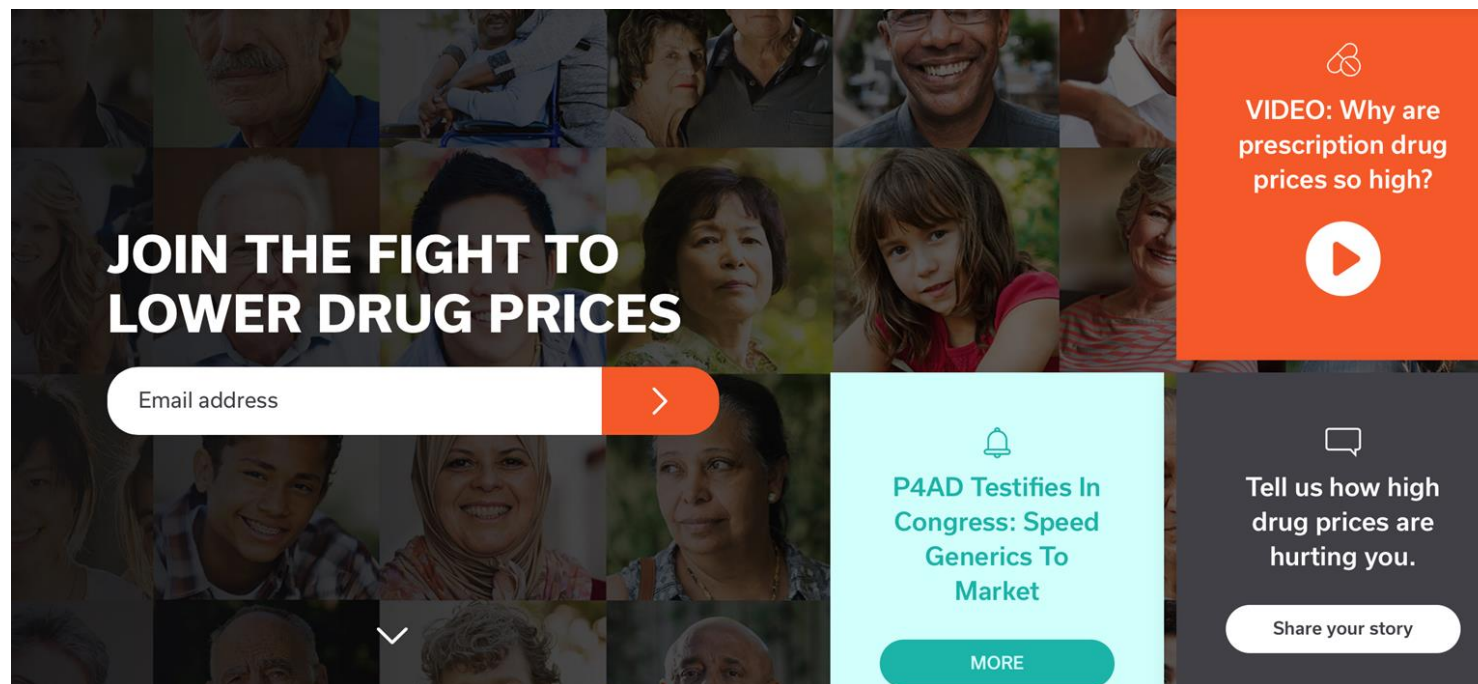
JOIN THE FIGHT TO LOWER DRUG PRICES

Email address

VIDEO: Why are prescription drug prices so high?

P4AD Testifies In Congress: Speed Generics To Market

MORE

Tell us how high drug prices are hurting you.

Share your story